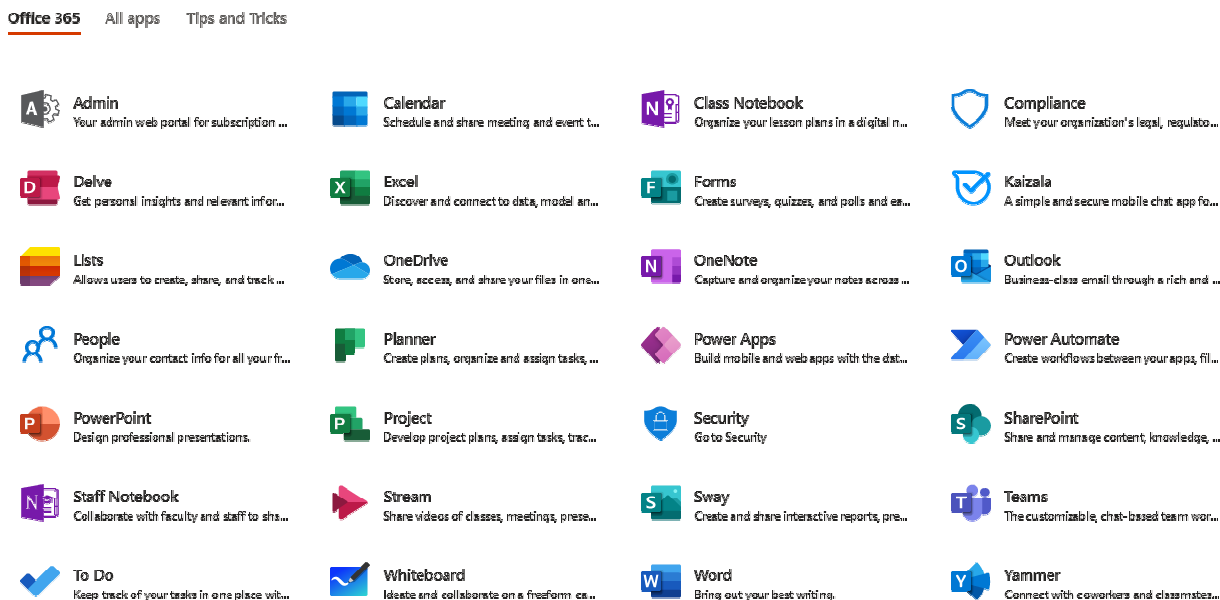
Office 365 All apps Tips and Tricks

Admin
Your admin web portal for subscription ...

Calendar
Schedule and share meeting and event t...

Class Notebook
Organize your lesson plans in a digital n...

Compliance
Meet your organization's legal, regulato...

Delve
Get personal insights and relevant infor...

Excel
Discover and connect to data, model an...

Forms
Create surveys, quizzes, and polls and ea...

Kaizala
A simple and secure mobile chat app fo...

Lists
Allows users to create, share, and track ...

OneDrive
Store, access, and share your files in one...

OneNote
Capture and organize your notes across ...

Outlook
Business-class email through a rich and ...

People
Organize your contact info for all your fr...

Planner
Create plans, organize and assign tasks, ...

Power Apps
Build mobile and web apps with the dat...

Power Automate
Create workflows between your apps, fil...

PowerPoint
Design professional presentations.

Project
Develop project plans, assign tasks, trac...

Security
Go to Security

SharePoint
Share and manage content, knowledge, ...

Staff Notebook
Collaborate with faculty and staff to sha...

Stream
Share videos of classes, meetings, prese...

Sway
Create and share interactive reports, pre...

Teams
The customizable, chat-based team wor...

To Do
Keep track of your tasks in one place wit...

Whiteboard
Ideate and collaborate on a freeform ca...

Word
Bring out your best writing.

Yammer
Connect with coworkers and classmates...